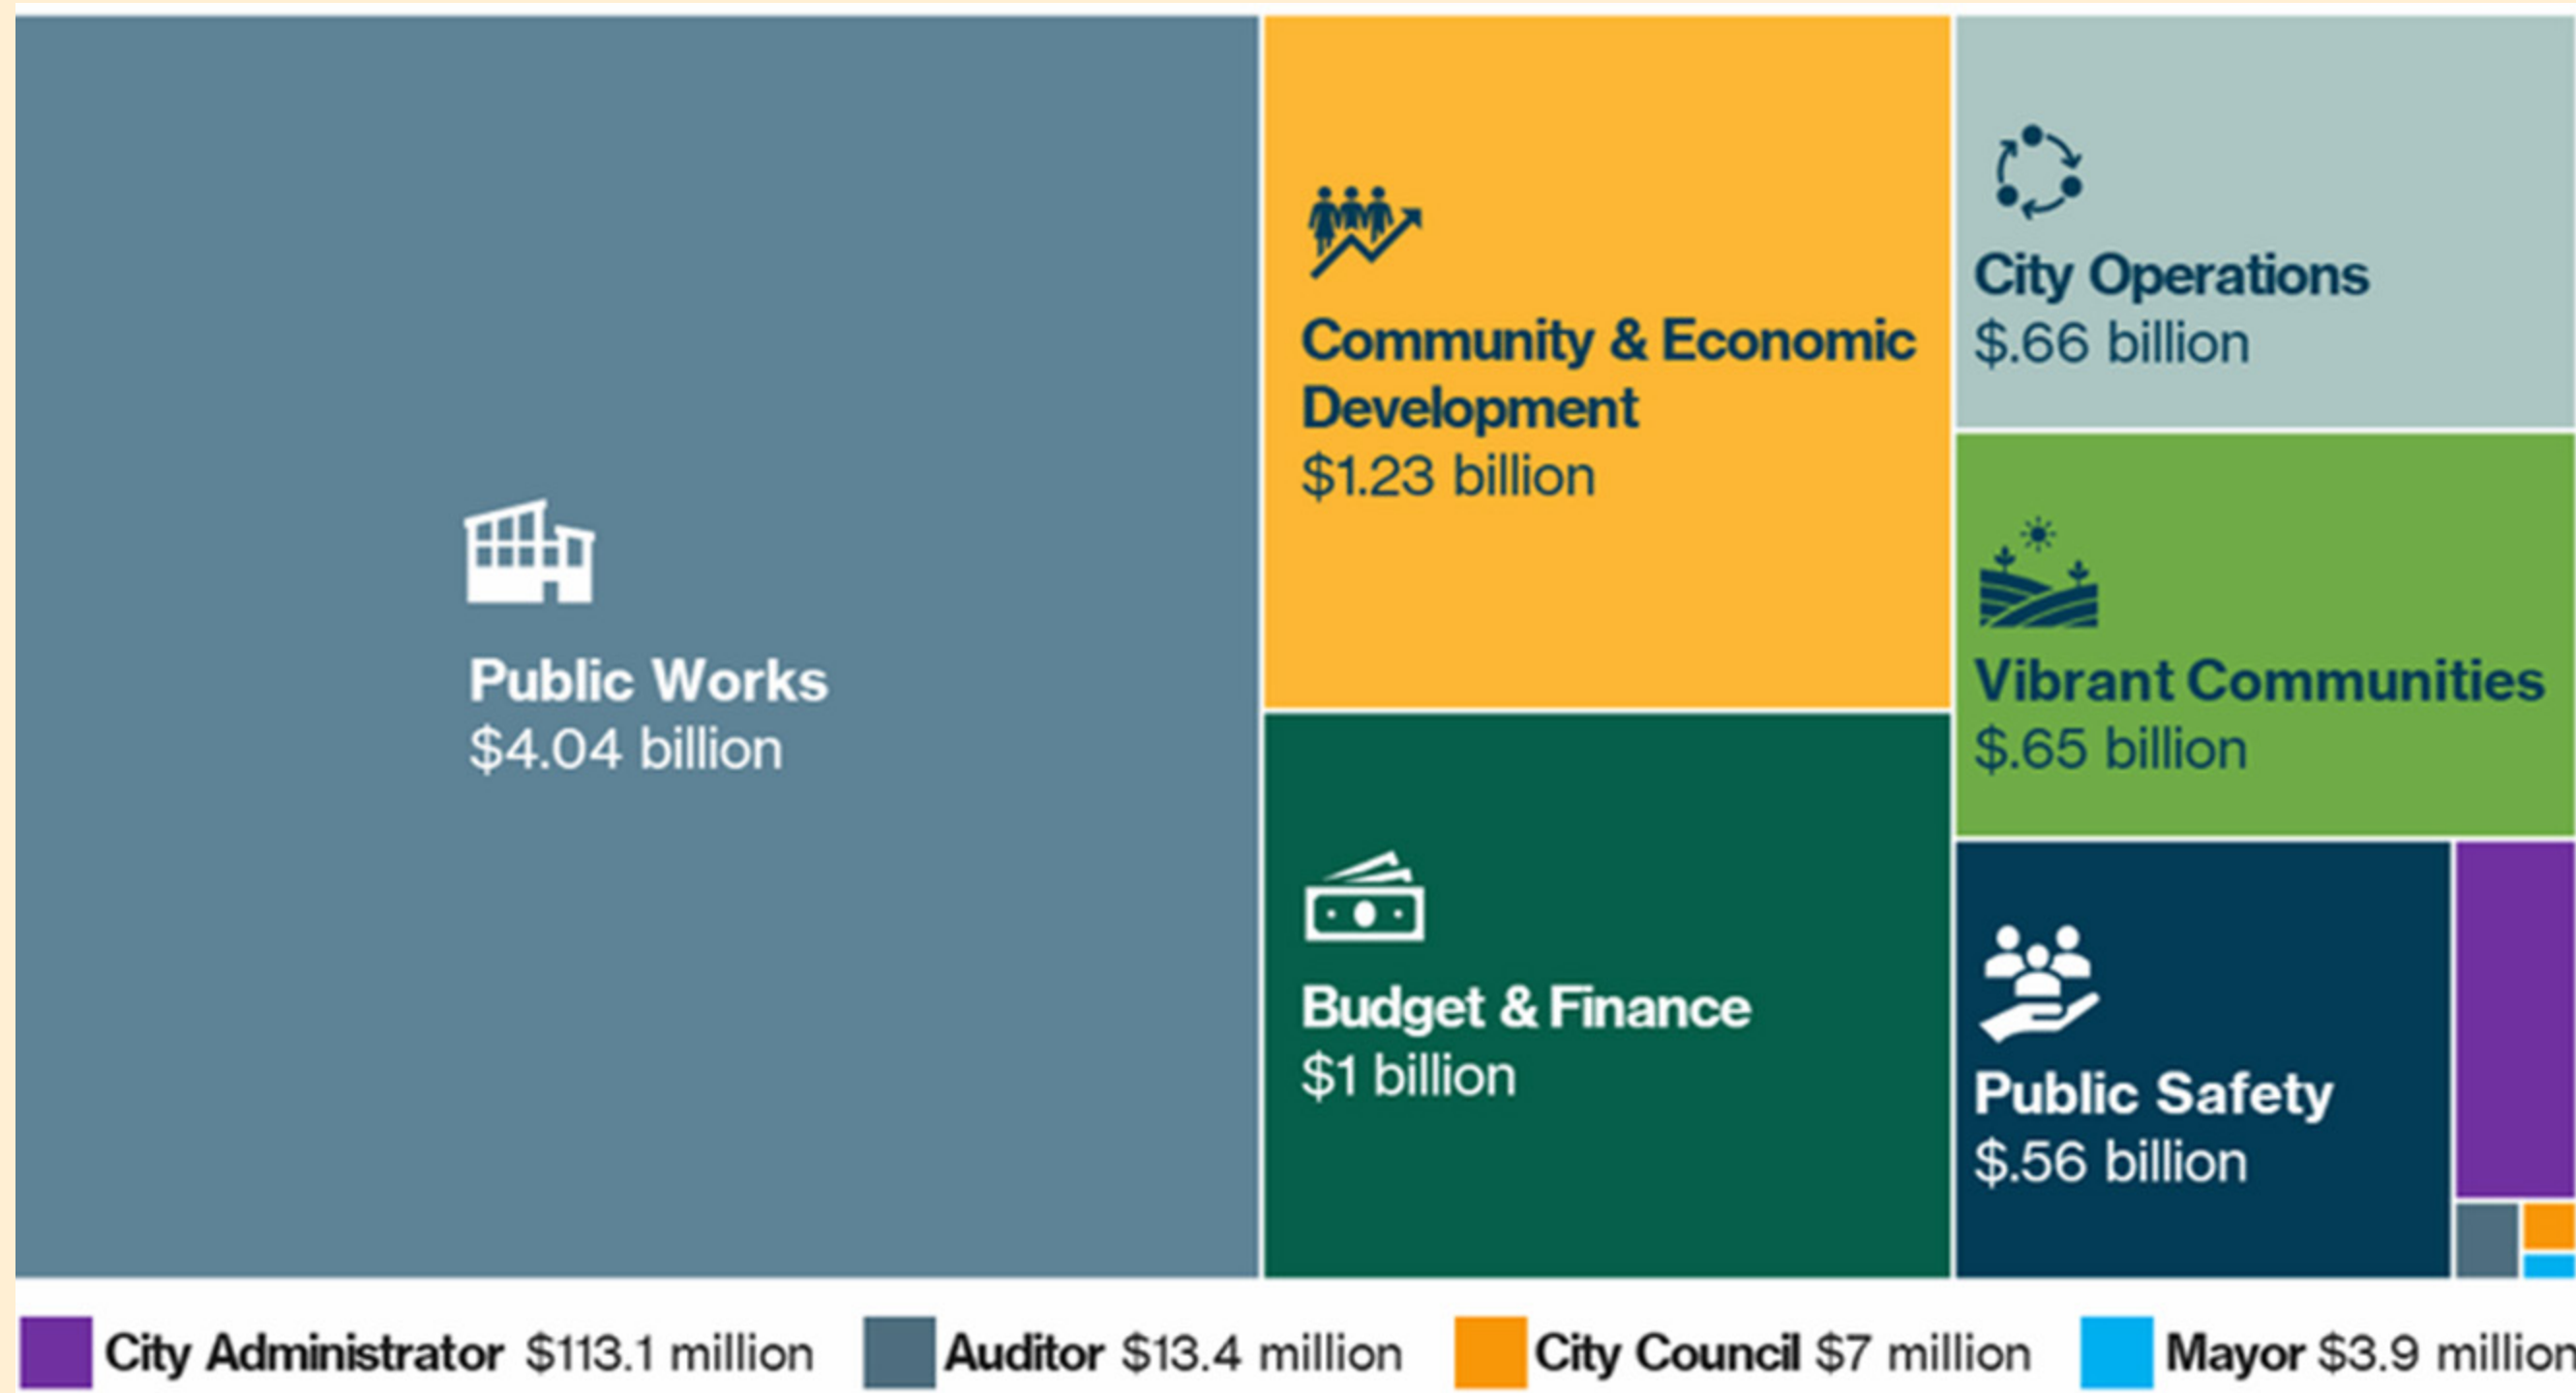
Public Works
$4.04 billion

Community & Economic Development
$1.23 billion

City Operations
$.66 billion

Vibrant Communities
$.65 billion

Budget & Finance
$1 billion

Public Safety
$.56 billion

City Administrator $113.1 million Auditor $13.4 million City Council $7 million Mayor $3.9 million